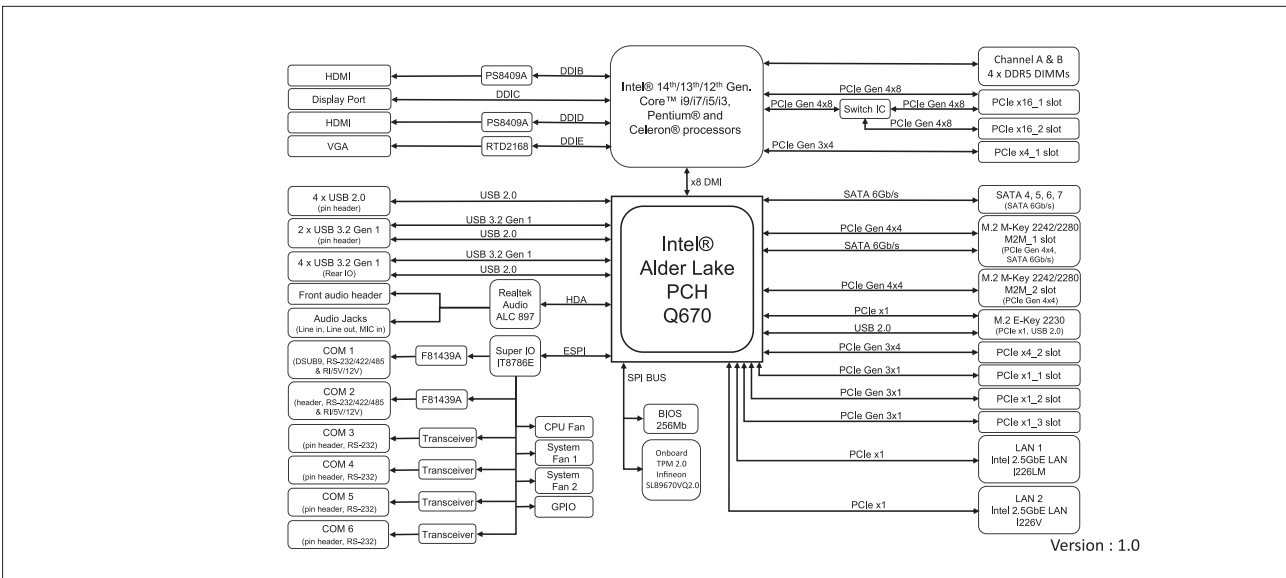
Intel® 14th/13th/12th Gen. Core™ i9/i7/i5/i3, Pentium® and Celeron® processors

HDMI
PS8409A
DDIB
Display Port
DDIC
HDMI
PS8409A
DDID
VGA
RTD2168
DDIE

Channel A & B
4 x DDR5 DIMMs
PCIe Gen 4x8
PCIe Gen 4x8
Switch IC
PCIe Gen 4x8
PCIe x16_1 slot
PCIe Gen 4x8
PCIe x16_2 slot
PCIe Gen 3x4
PCIe x4_1 slot

x8 DMI

Intel®
Alder Lake
PCH
Q670

4 x USB 2.0
(pin header)
USB 2.0
2 x USB 3.2 Gen 1
(pin header)
USB 3.2 Gen 1
USB 2.0
4 x USB 3.2 Gen 1
(Rear IO)
USB 3.2 Gen 1
USB 2.0
Front audio header
Audio Jacks
(Line in, Line out, MIC in)
Realtek Audio ALC 897
HDA
COM 1
(DSUB9, RS-232/422/485 & RI/5V/12V)
F81439A
Super IO IT8786E
ESPI
COM 2
(header, RS-232/422/485 & RI/5V/12V)
F81439A
COM 3
(pin header, RS-232)
Transceiver
COM 4
(pin header, RS-232)
Transceiver
COM 5
(pin header, RS-232)
Transceiver
COM 6
(pin header, RS-232)
Transceiver
CPU Fan
System Fan 1
System Fan 2
GPIO
SPI BUS
BIOS
256Mb
Onboard TPM 2.0 Infineon SLB9670VQ2.0

SATA 6Gb/s
SATA 4, 5, 6, 7
(SATA 6Gb/s)
PCIe Gen 4x4
SATA 6Gb/s
M.2 M-Key 2242/2280
M2M_1 slot
(PCIe Gen 4x4, SATA 6Gb/s)
PCIe Gen 4x4
M.2 M-Key 2242/2280
M2M_2 slot
(PCIe Gen 4x4)
PCIe x1
USB 2.0
M.2 E-Key 2230
(PCIe x1, USB 2.0)
PCIe Gen 3x4
PCIe x4_2 slot
PCIe Gen 3x1
PCIe x1_1 slot
PCIe Gen 3x1
PCIe x1_2 slot
PCIe Gen 3x1
PCIe x1_3 slot
PCIe x1
LAN 1
Intel 2.5GbE LAN
I226LM
PCIe x1
LAN 2
Intel 2.5GbE LAN
I226V

Version : 1.0